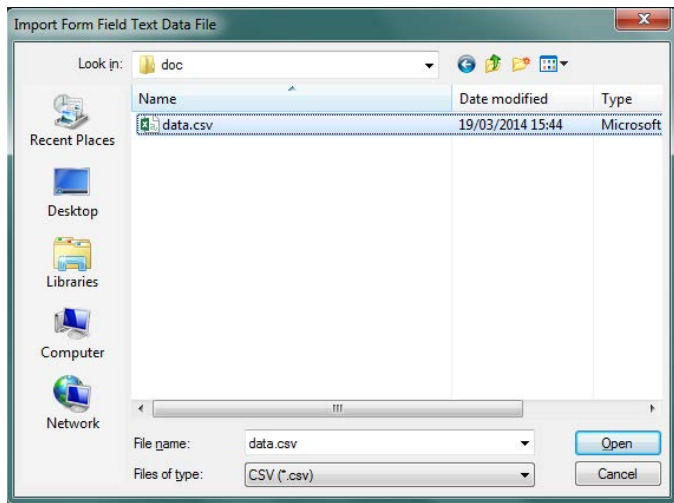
Import Form Field Text Data File

Look in: doc

Recent Places
Desktop
Libraries
Computer
Network

| Name | Date modified | Type |
|---|---|---|
| data.csv | 19/03/2014 15:44 | Microsoft |

File name: data.csv
Files of type: CSV (*.csv)

Open
Cancel